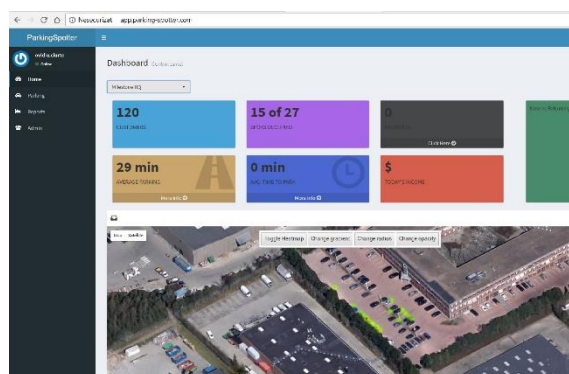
Not secure | app.parking-spotter.com

ParkingSpotter ≡

Online

Home
Parking
Reports
Admin

Dashboard Control panel

Milestone HQ

120
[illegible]

15 of 27
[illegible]

0
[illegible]
Click here

29 min
AVERAGE PARKING
More info

0 min
AVG. TIME TO PARK
More info

$
TODAY'S INCOME

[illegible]

Map Satellite

Toggle Heatmap | Change gradient | Change radius | Change opacity